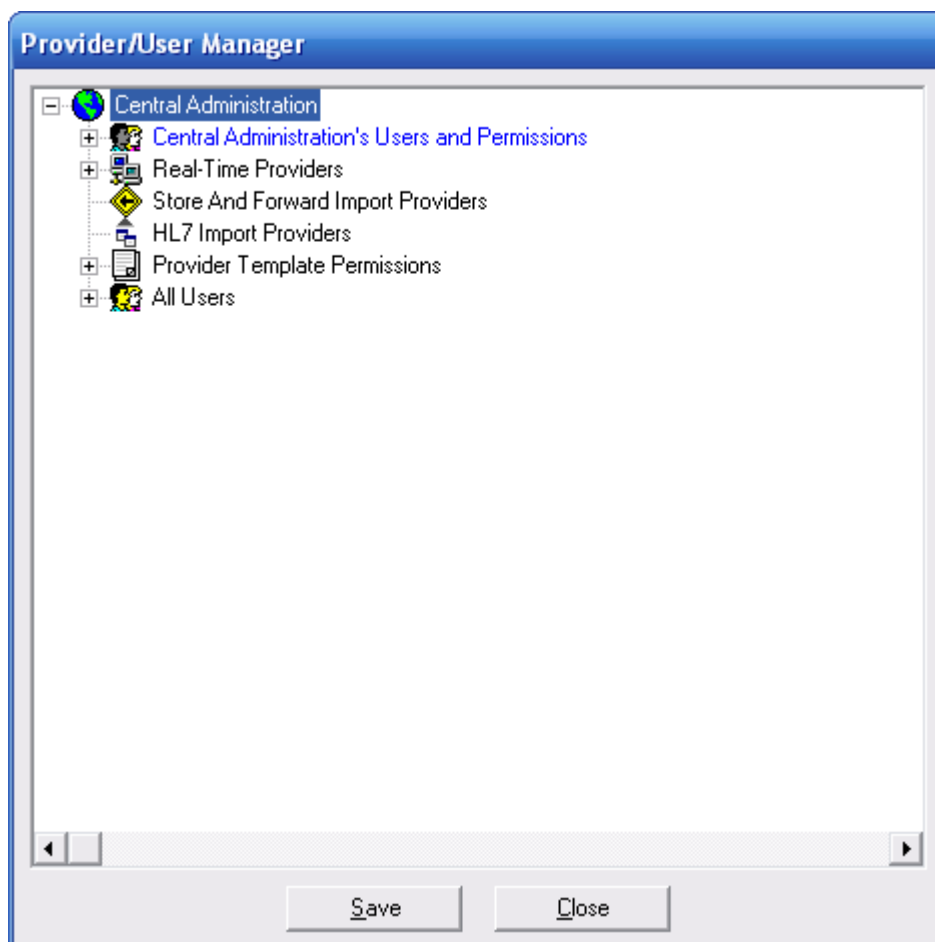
Provider/User Manager

Central Administration
Central Administration's Users and Permissions
Real-Time Providers
Store And Forward Import Providers
HL7 Import Providers
Provider Template Permissions
All Users

Save
Close